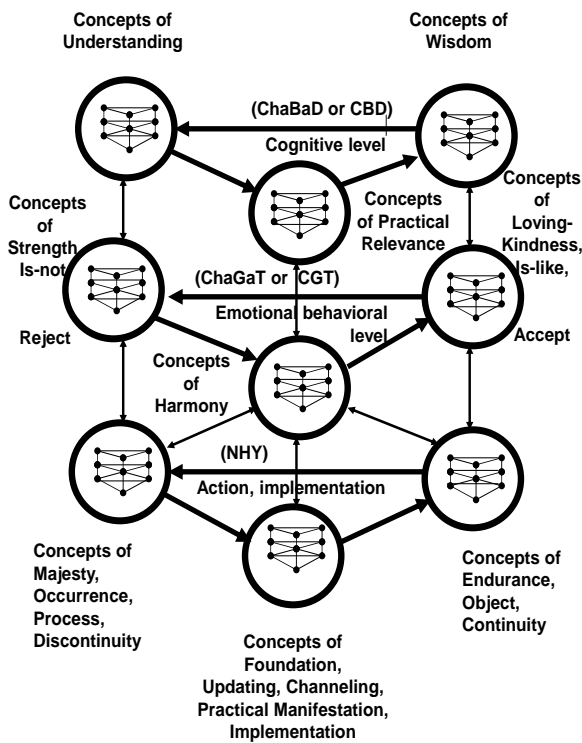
Concepts of Understanding

Concepts of Wisdom

(ChaBaD or CBD)

Cognitive level

Concepts of Practical Relevance

Concepts of Strength Is-not

Concepts of Loving-Kindness, Is-like,

(ChaGaT or CGT)

Emotional behavioral level

Reject

Accept

Concepts of Harmony

(NHY)

Action, implementation

Concepts of Majesty, Occurrence, Process, Discontinuity

Concepts of Endurance, Object, Continuity

Concepts of Foundation, Updating, Channeling, Practical Manifestation, Implementation